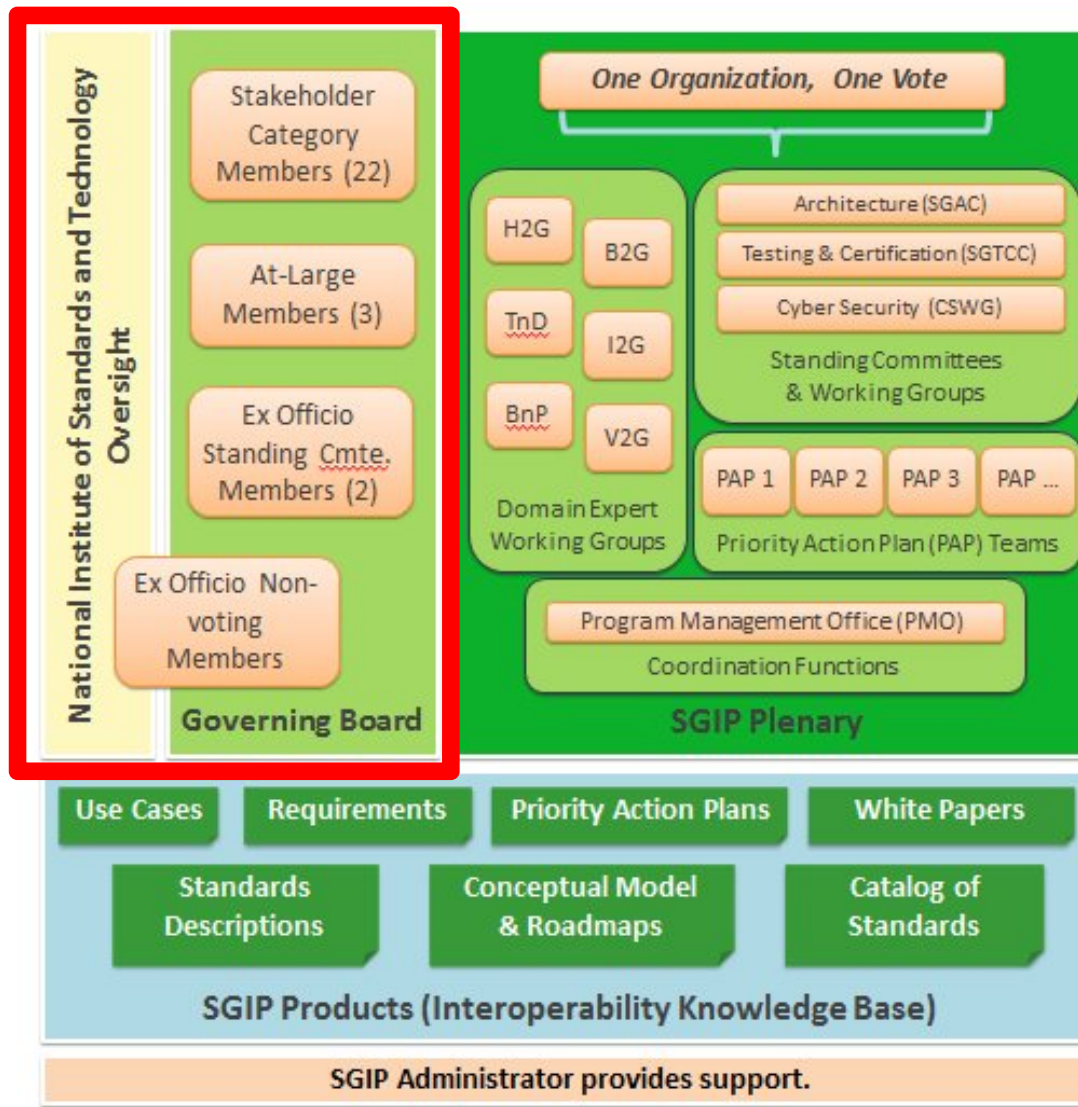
National Institute of Standards and Technology Oversight

Stakeholder Category Members (22)

At-Large Members (3)

Ex Officio Standing Cmte. Members (2)

Ex Officio Non-voting Members

Governing Board

One Organization, One Vote

H2G

B2G

TnD

I2G

BnP

V2G

Domain Expert Working Groups

Architecture (SGAC)

Testing & Certification (SGTCC)

Cyber Security (CSWG)

Standing Committees & Working Groups

PAP 1

PAP 2

PAP 3

PAP ...

Priority Action Plan (PAP) Teams

Program Management Office (PMO)

Coordination Functions

SGIP Plenary

Use Cases

Requirements

Priority Action Plans

White Papers

Standards Descriptions

Conceptual Model & Roadmaps

Catalog of Standards

SGIP Products (Interoperability Knowledge Base)

SGIP Administrator provides support.